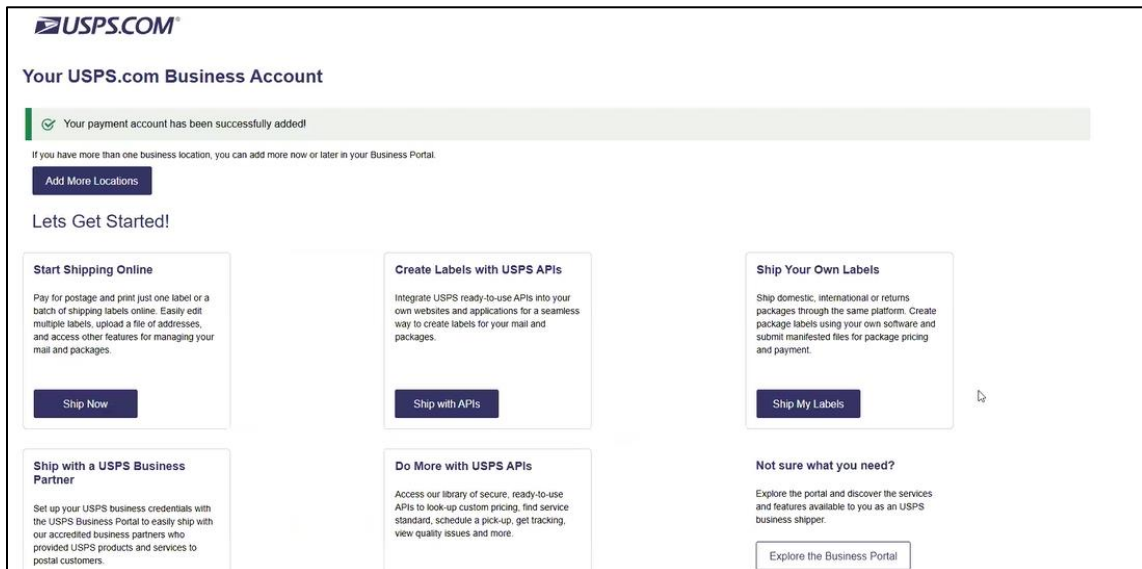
USPS.COM

Your USPS.com Business Account

Your payment account has been successfully added!

If you have more than one business location, you can add more now or later in your Business Portal.

Add More Locations

Lets Get Started!

Start Shipping Online

Pay for postage and print just one label or a batch of shipping labels online. Easily edit multiple labels, upload a file of addresses, and access other features for managing your mail and packages.

Ship Now

Create Labels with USPS APIs

Integrate USPS ready-to-use APIs into your own websites and applications for a seamless way to create labels for your mail and packages.

Ship with APIs

Ship Your Own Labels

Ship domestic, international or returns packages through the same platform. Create package labels using your own software and submit manifested files for package pricing and payment.

Ship My Labels

Ship with a USPS Business Partner

Set up your USPS business credentials with the USPS Business Portal to easily ship with our accredited business partners who provided USPS products and services to postal customers.

Do More with USPS APIs

Access our library of secure, ready-to-use APIs to look-up custom pricing, find service standard, schedule a pick-up, get tracking, view quality issues and more.

Not sure what you need?

Explore the portal and discover the services and features available to you as an USPS business shipper.

Explore the Business Portal